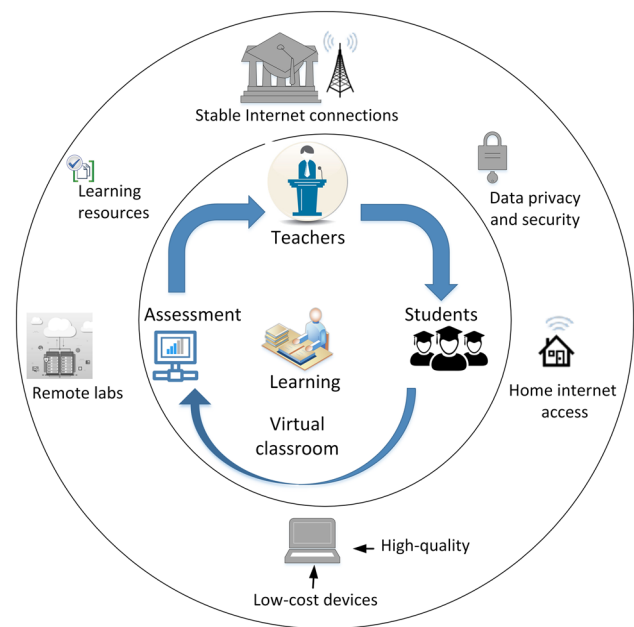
Stable Internet connections

Learning resources

Data privacy and security

Teachers

Assessment

Students

Learning

Remote labs

Home internet access

Virtual classroom

High-quality

Low-cost devices